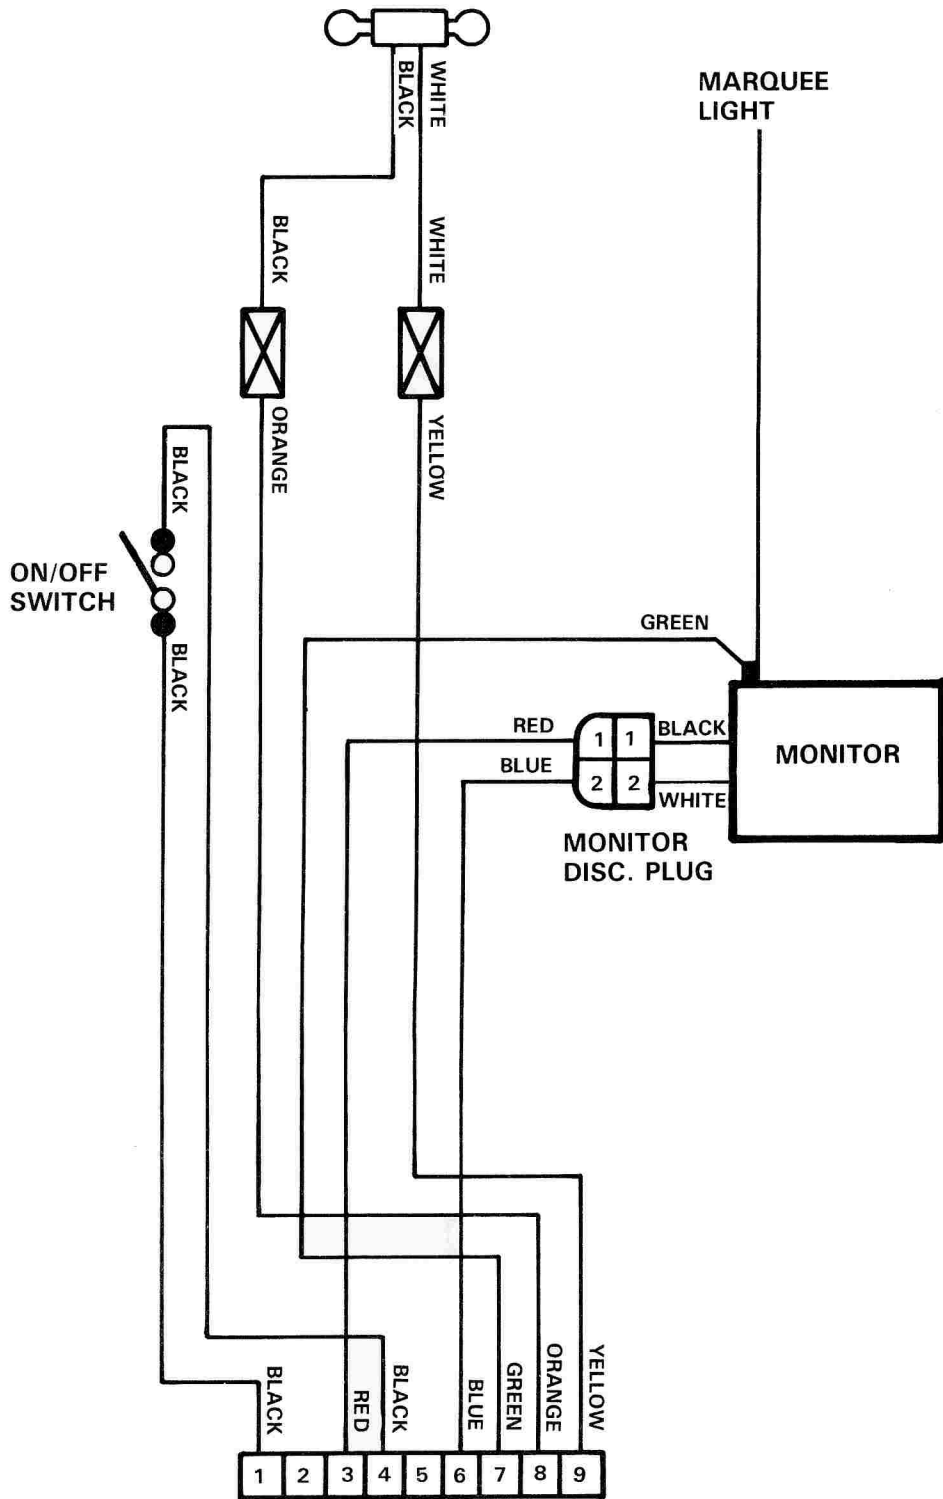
BLACK
WHITE
MARQUEE LIGHT
BLACK
WHITE
ORANGE
YELLOW
BLACK
ON/OFF SWITCH
BLACK
GREEN
RED
1
1
BLACK
MONITOR
BLUE
2
2
WHITE
MONITOR DISC. PLUG
BLACK
RED
BLACK
BLUE
GREEN
ORANGE
YELLOW
| 1 | 2 | 3 | 4 | 5 | 6 | 7 | 8 | 9 |
|---|---|---|---|---|---|---|---|---|